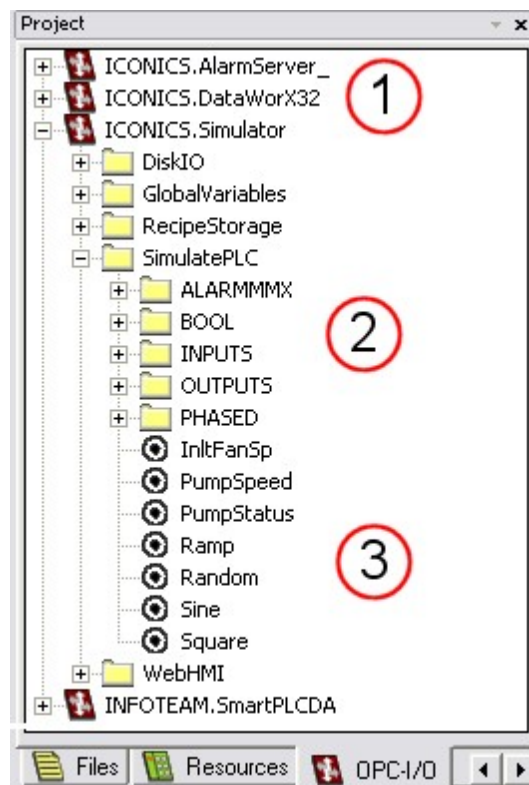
Project

ICONICS.AlarmServer_
ICONICS.DataWorX32
ICONICS.Simulator
DiskIO
GlobalVariables
RecipeStorage
SimulatePLC
ALARMMMX
BOOL
INPUTS
OUTPUTS
PHASED
InltFanSp
PumpSpeed
PumpStatus
Ramp
Random
Sine
Square
WebHMI
INFOTEAM.SmartPLCDA

1
2
3

Files
Resources
OPC-I/O